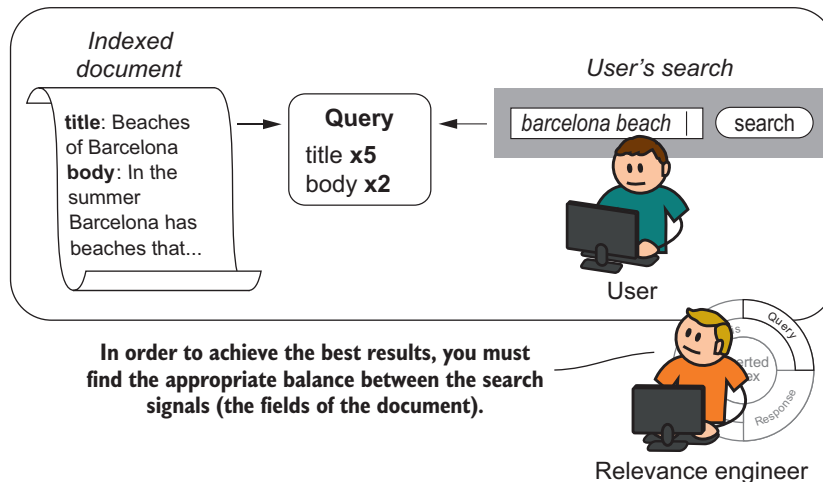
Indexed document

title: Beaches of Barcelona
body: In the summer Barcelona has beaches that...

Query
title x5
body x2

User's search

barcelona beach

search

User

In order to achieve the best results, you must find the appropriate balance between the search signals (the fields of the document).

Query

Response

Relevance engineer